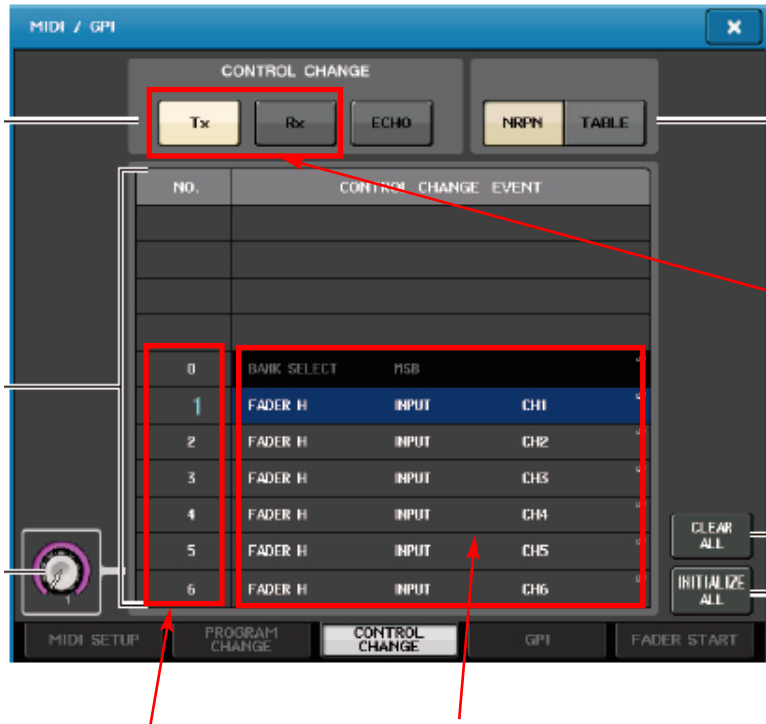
MIDI / GPI

CONTROL CHANGE

Tx
Rx
ECHO

NRPN
TABLE

| NO. | CONTROL CHANGE EVENT | | |
|---|---|---|---|
| 0 | BANK SELECT | MSB | |
| 1 | FADER H | INPUT | CH1 |
| 2 | FADER H | INPUT | CH2 |
| 3 | FADER H | INPUT | CH3 |
| 4 | FADER H | INPUT | CH4 |
| 5 | FADER H | INPUT | CH5 |
| 6 | FADER H | INPUT | CH6 |

1

CLEAR ALL
INITIALIZE ALL

MIDI SETUP
PROGRAM CHANGE
CONTROL CHANGE
GPI
FADER START